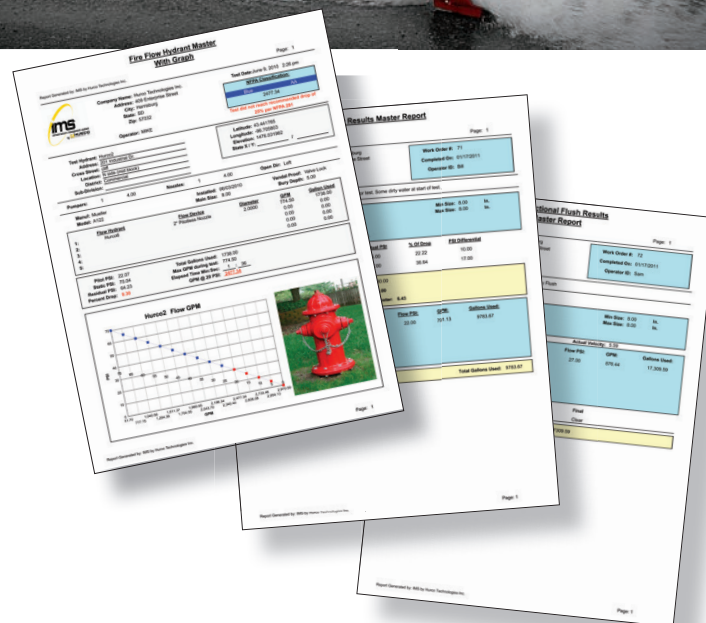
Fire Flow Hydrant Master
With Graph

Page: 1

Report Generated by: IMS by Hurco Technologies Inc.

Company Name: Hurco Technologies Inc.
Address: 409 Enterprise Street
City: Harrisburg
State: SD
Zip: 57032

Test Date: June 9, 2010 2:26 pm

NFPA Classification

2477.34

Operator: MIKE

Latitude: 43.441785
Longitude: -96.705903
Elevation: 1476.001862

Test Hydrant: Hurco2

Pumpers: 1 4.00 Nozzles: 1 4.00 Open Dir: Left

Installed: 08/03/2010
Main Size: 8.00
Vendor Proof: Valve Lock
Bury Depth: 6.00

Manuf: Mueller
Model: A423

Flow Hydrant
Hurco6
Flow Device
2" Playpipe Nozzle
Diameter
2.0000
GPM
774.55
Gallons Used
1736.00

1:
2:
3:
4:
5:

Total Gallons Used: 1736.00
Max GPM during test: 774.55
Elapsed Time Min:Sec: 36

Hurco2 Flow GPM

Page: 1

Report Generated by: IMS by Hurco Technologies Inc.

Results Master Report

Page: 1

Work Order #: 71
Completed On: 01/17/2011
Operator ID: Bill

Min Size: 8.00 In.
Max Size: 8.00 In.

% Of Drop
22.22
38.64
PSI Differential
10.00
17.00

Flow PSI:
22.00
GPM:
701.13
Gallons Used:
8763.67

Total Gallons Used: 8763.67

Page: 1

Report Generated by: IMS by Hurco Technologies Inc.

ational Flush Results
Master Report

Page: 1

Work Order #: 72
Completed On: 01/17/2011
Operator ID: Sam

Min Size: 8.00 In.
Max Size: 8.00 In.

Actual Velocity: 3.50
Flow PSI:
27.00
GPM:
876.44
Gallons Used:
17,308.58

Final
Clear

Report Generated by: IMS by Hurco Technologies Inc.

Page: 1